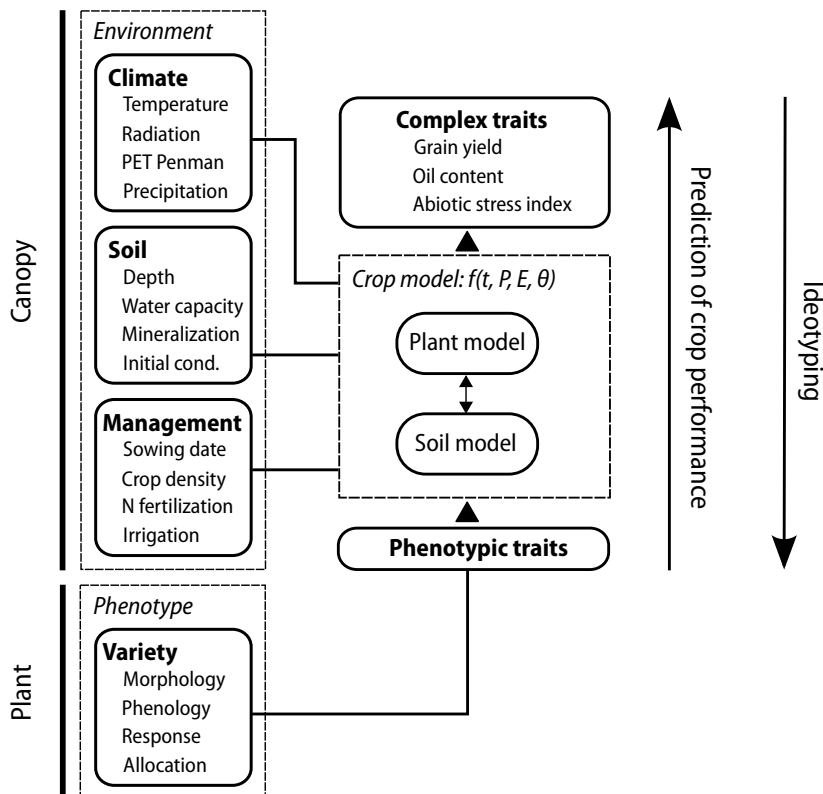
Canopy

Environment

Climate
Temperature
Radiation
PET Penman
Precipitation

Soil
Depth
Water capacity
Mineralization
Initial cond.

Management
Sowing date
Crop density
N fertilization
Irrigation

Plant

Phenotype

Variety
Morphology
Phenology
Response
Allocation

Complex traits
Grain yield
Oil content
Abiotic stress index

Crop model: $f(t, P, E, \theta)$

Plant model

Soil model

Phenotypic traits

Prediction of crop performance

Ideotyping